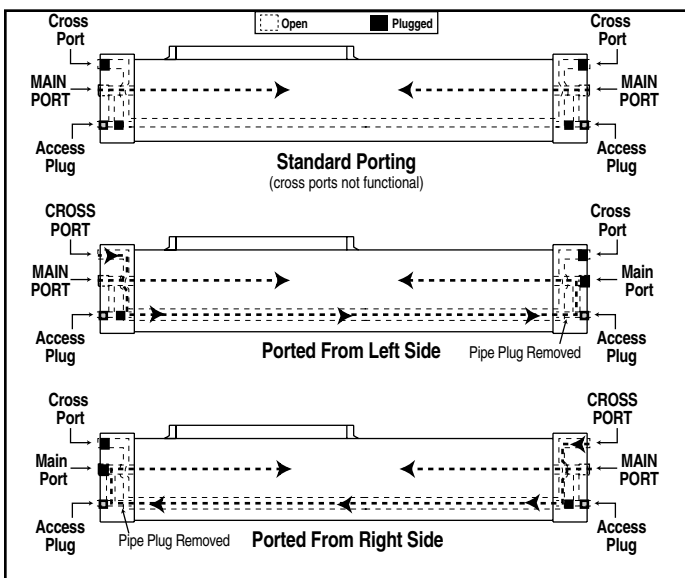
Open
Plugged

Cross Port
MAIN PORT
Access Plug
Cross Port
MAIN PORT
Access Plug

Standard Porting
(cross ports not functional)

CROSS PORT
MAIN PORT
Access Plug
Cross Port
Main Port
Access Plug

Ported From Left Side
Pipe Plug Removed

Cross Port
Main Port
Access Plug
CROSS PORT
MAIN PORT
Access Plug

Pipe Plug Removed
Ported From Right Side